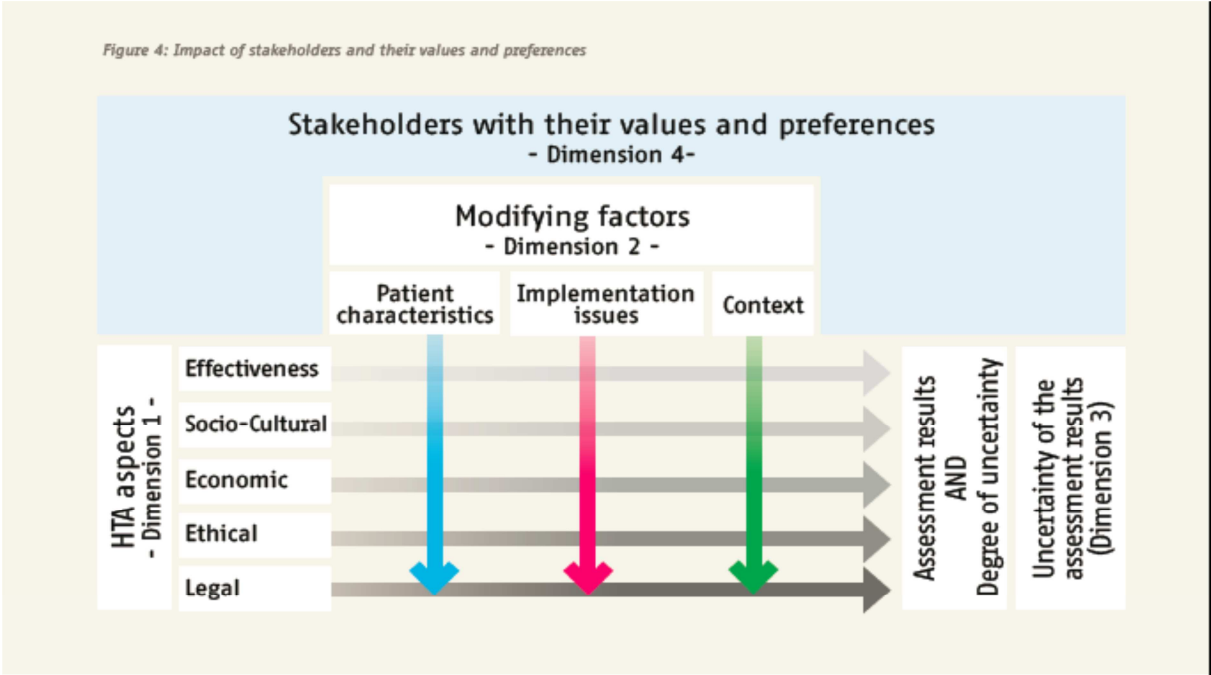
Figure 4: Impact of stakeholders and their values and preferences

Stakeholders with their values and preferences
- Dimension 4-

Modifying factors
- Dimension 2 -

Patient characteristics

Implementation issues

Context

HTA aspects
- Dimension 1 -

Effectiveness

Socio-Cultural

Economic

Ethical

Legal

Assessment results AND Degree of uncertainty

Uncertainty of the assessment results (Dimension 3)